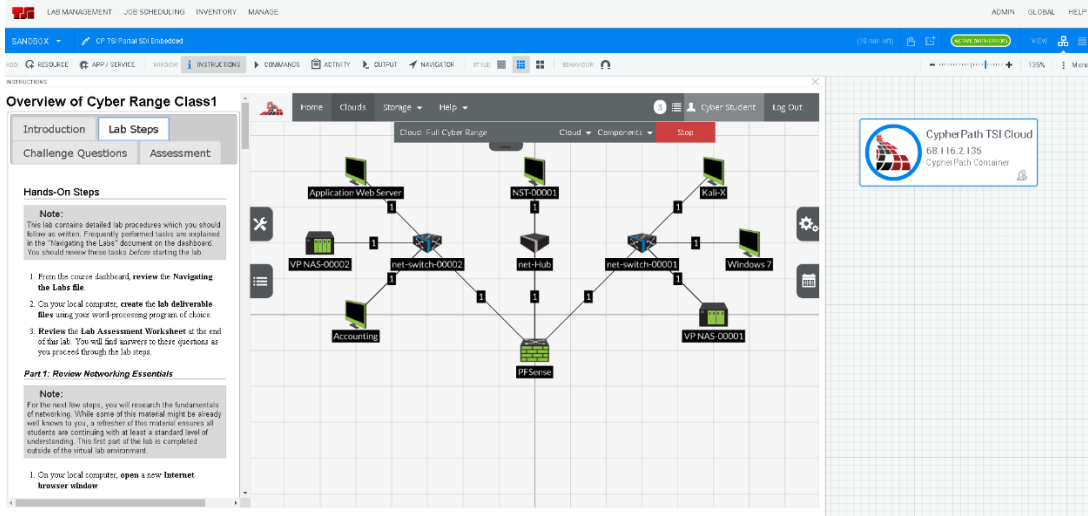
LAB MANAGEMENT JOB SCHEDULING INVENTORY MANAGE ADMIN GLOBAL HELP

SANDBOX CP TSI Portal SDI Embedded (16 min left) ACTIVE (WITH ERRORS) VIEW

ADD: RESOURCE APP / SERVICE WINDOW: INSTRUCTIONS COMMANDS ACTIVITY OUTPUT NAVIGATOR STYLE: BEHAVIOUR: 135% More

INSTRUCTIONS

Overview of Cyber Range Class1

Introduction Lab Steps
Challenge Questions Assessment

Hands-On Steps

Note:
This lab contains detailed lab procedures which you should follow as written. Frequently performed tasks are explained in the "Navigating the Labs" document on the dashboard. You should review these tasks before starting the lab.

1. From the course dashboard, review the Navigating the Labs file.

2. On your local computer, create the lab deliverable files using your word-processing program of choice.

3. Review the Lab Assessment Worksheet at the end of this lab. You will find answers to these questions as you proceed through the lab steps.

Part 1: Review Networking Essentials

Note:
For the next few steps, you will research the fundamentals of networking. While some of this material might be already well known to you, a refresher of this material ensures all students are continuing with at least a standard level of understanding. This first part of the lab is completed outside of the virtual lab environment.

1. On your local computer, open a new Internet browser window

Home Clouds Storage Help 3 Cyber Student Log Out

Cloud: Full Cyber Range Cloud Components Stop

Application Web Server NST-00001 Kali-X
1 1 1
VP NAS-00002 1 net-switch-00002 net-Hub net-switch-00001 1 Windows 7
1 1 1 1 1
Accounting VP NAS-00001
PFSense

CypherPath TSI Cloud
68.116.2.135
CypherPath Container